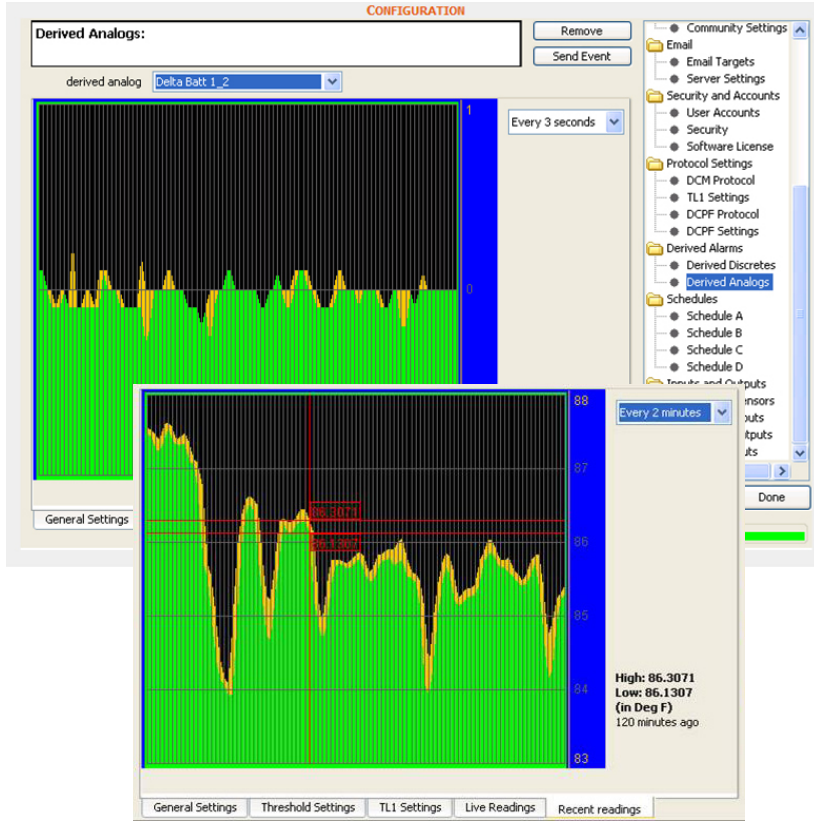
CONFIGURATION

Derived Analogs:

Remove
Send Event

derived analog Delta Batt 1_2

1
0

Every 3 seconds

Community Settings
Email
Email Targets
Server Settings
Security and Accounts
User Accounts
Security
Software License
Protocol Settings
DCM Protocol
TL1 Settings
DCPF Protocol
DCPF Settings
Derived Alarms
Derived Discretes
Derived Analogs
Schedules
Schedule A
Schedule B
Schedule C
Schedule D
Inputs and Outputs
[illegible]ensors
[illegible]uts
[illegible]tputs
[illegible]ts

Done

General Settings

88
87
86
85
84
83

86.3071
86.1307

Every 2 minutes

High: 86.3071
Low: 86.1307
(in Deg F)
120 minutes ago

General Settings | Threshold Settings | TL1 Settings | Live Readings | Recent readings